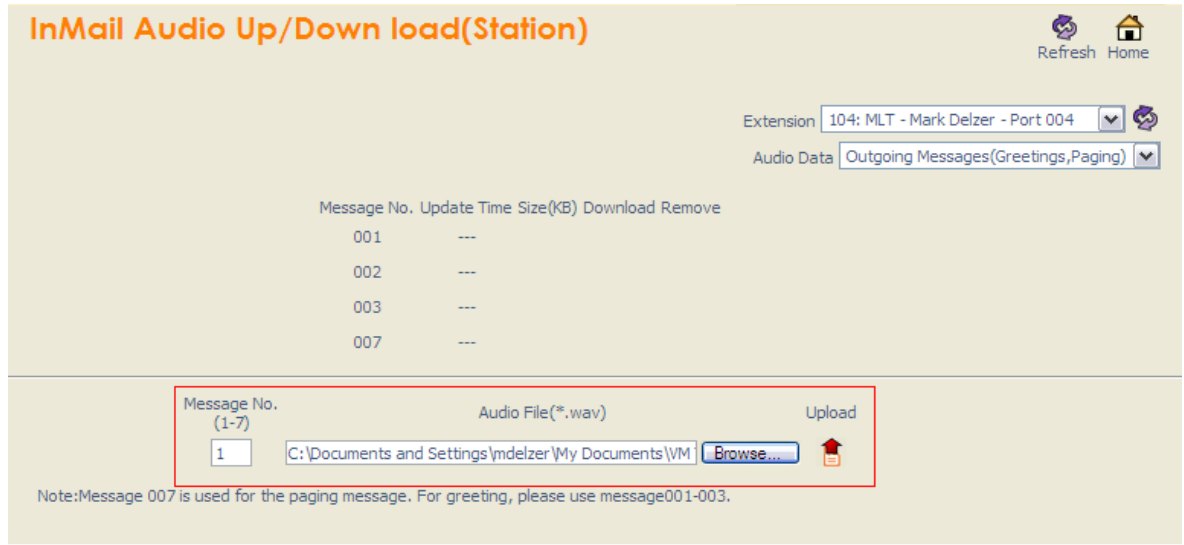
InMail Audio Up/Down load(Station)

Refresh Home

Extension 104: MLT - Mark Delzer - Port 004

Audio Data Outgoing Messages(Greetings,Paging)

| Message No. | Update Time | Size(KB) | Download | Remove |
|---|---|---|---|---|
| 001 | --- | | | |
| 002 | --- | | | |
| 003 | --- | | | |
| 007 | --- | | | |

| Message No. (1-7) | Audio File(*.wav) | Upload |
|---|---|---|
| 1 | C:\Documents and Settings\mdelzer\My Documents\VM1 Browse... | |

Note:Message 007 is used for the paging message. For greeting, please use message001-003.